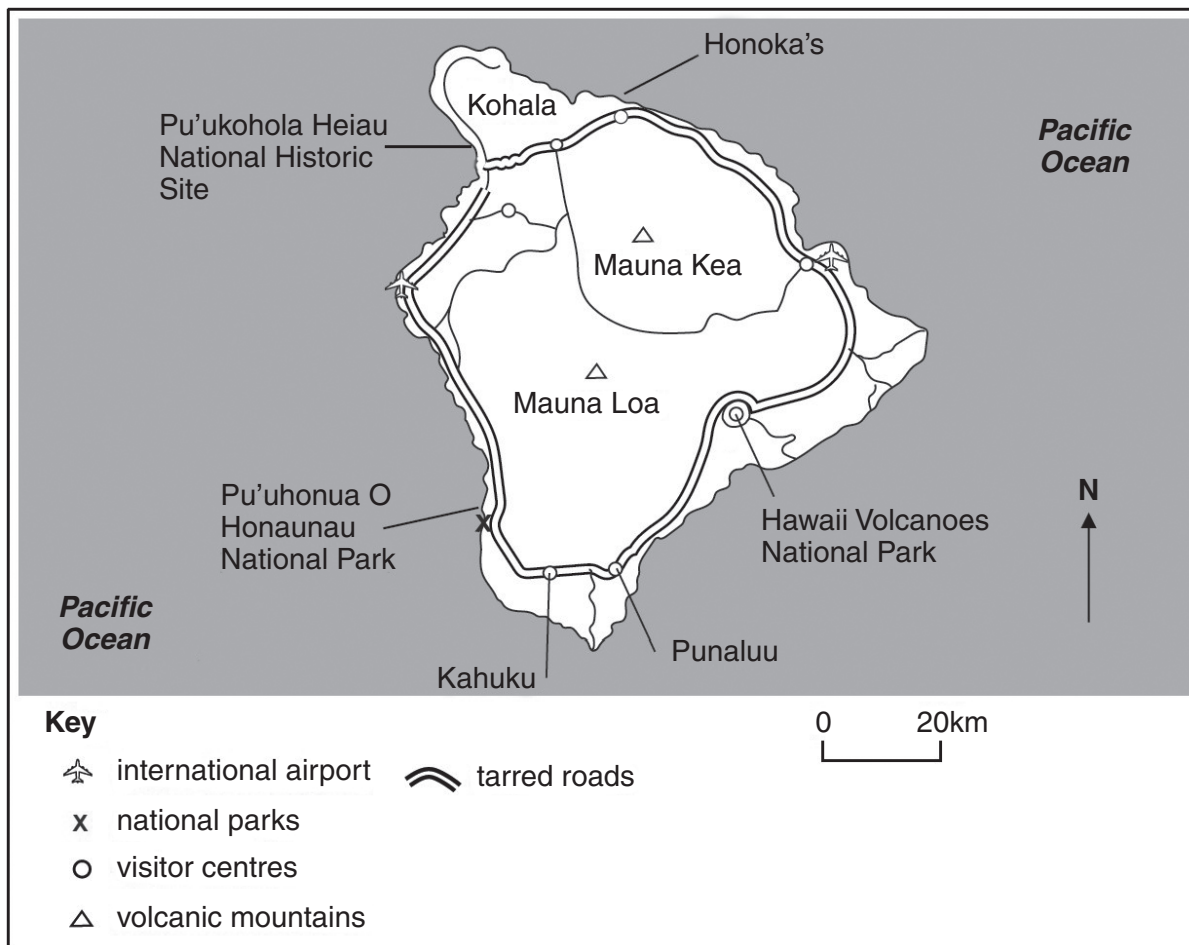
Honoka's

Kohala

Pu'ukohola Heiau National Historic Site

Pacific Ocean

Mauna Kea

Mauna Loa

Pu'uhonua O Honaunau National Park

Hawaii Volcanoes National Park

N

Pacific Ocean

Punaluu

Kahuku

Key

international airport

tarred roads

national parks

visitor centres

volcanic mountains

0 20km